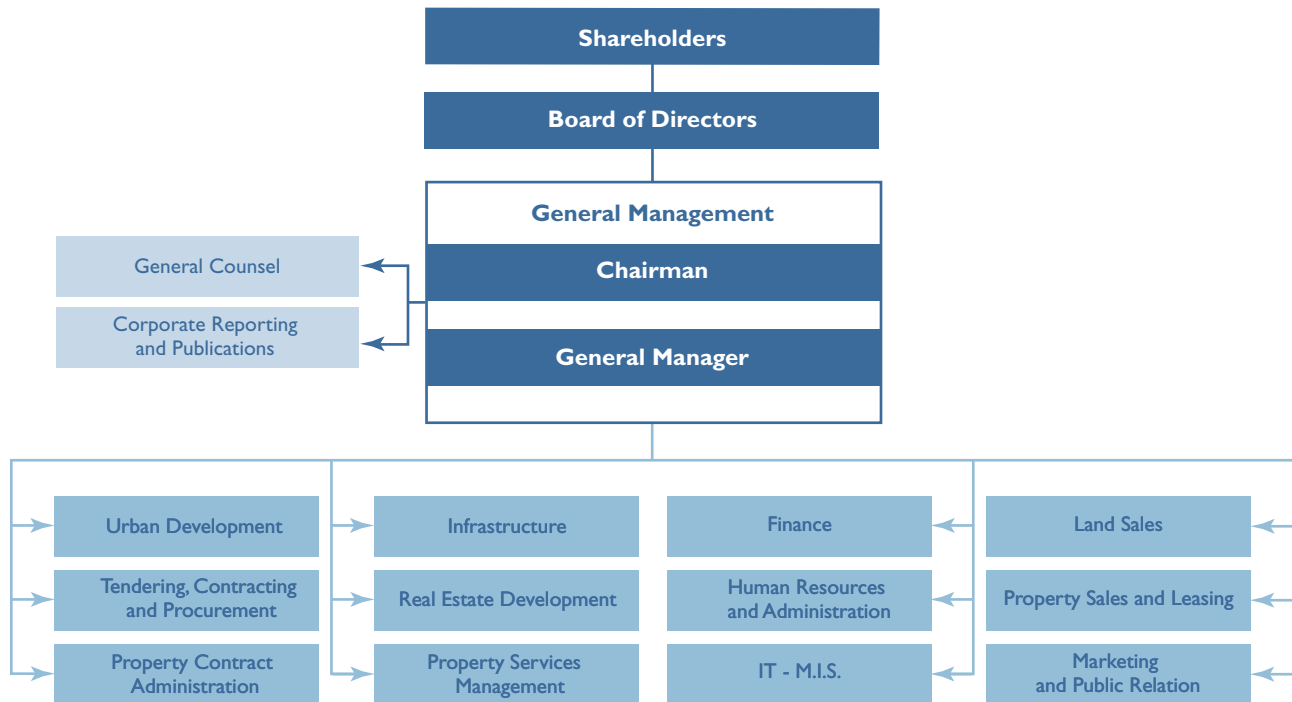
Shareholders

Board of Directors

General Management

Chairman

General Manager

General Counsel

Corporate Reporting and Publications

Urban Development

Tendering, Contracting and Procurement

Property Contract Administration

Infrastructure

Real Estate Development

Property Services Management

Finance

Human Resources and Administration

IT - M.I.S.

Land Sales

Property Sales and Leasing

Marketing and Public Relation